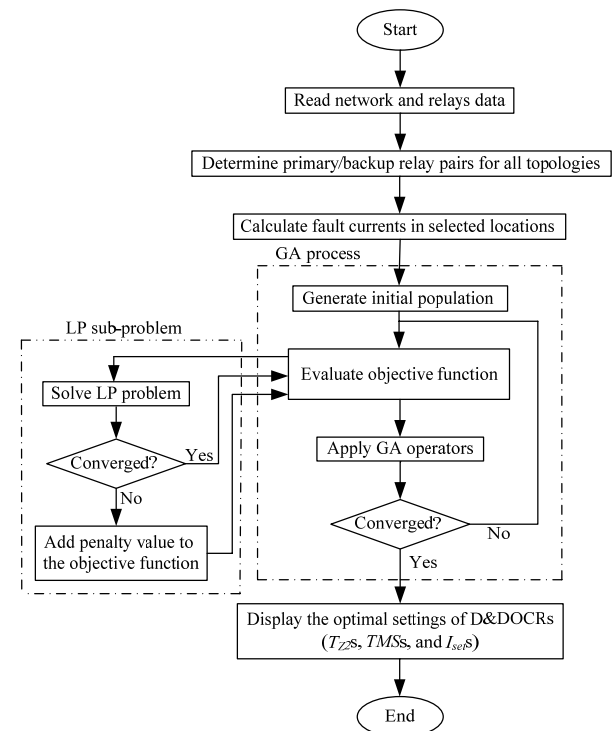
Start

Read network and relays data

Determine primary/backup relay pairs for all topologies

Calculate fault currents in selected locations

GA process

Generate initial population

LP sub-problem

Solve LP problem

Evaluate objective function

Converged?

Yes

Apply GA operators

No

Add penalty value to the objective function

Converged?

No

Yes

Display the optimal settings of D&DOCRs ($T_{Z2}$s, $TMS$s, and $I_{set}$s)

End